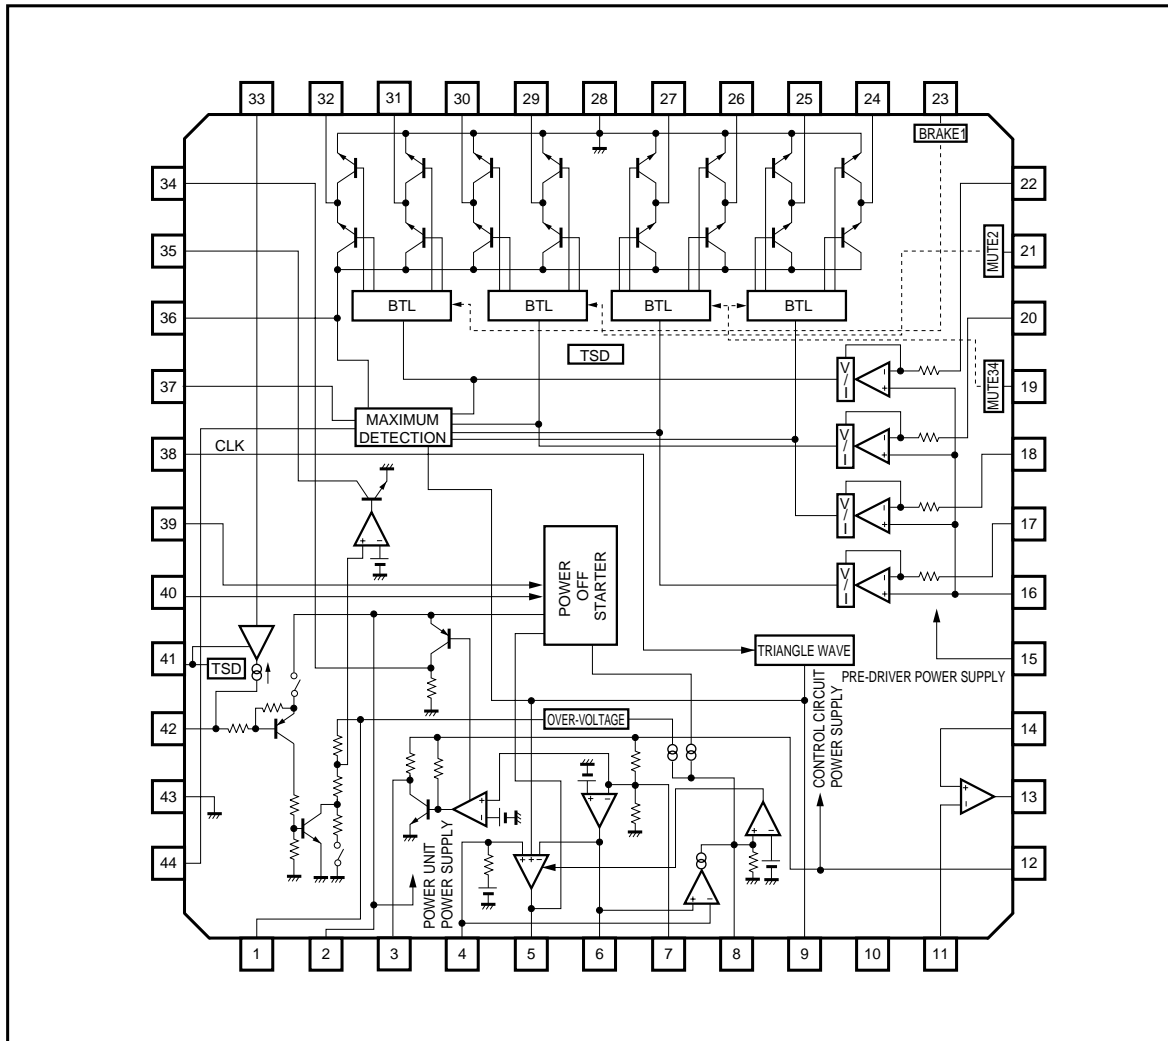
33 32 31 30 29 28 27 26 25 24 23

BRAKE1

34 22

35 MUTE2 21

36 BTL BTL BTL BTL 20

TSD

37 V/I MUTE34 19

MAXIMUM DETECTION

38 CLK V/I 18

39 V/I 17

POWER OFF STARTER

40 V/I 16

41 TSD TRIANGLE WAVE 15

PRE-DRIVER POWER SUPPLY

42 OVER-VOLTAGE 14

CONTROL CIRCUIT POWER SUPPLY

43 13

44 12

POWER UNIT POWER SUPPLY

1 2 3 4 5 6 7 8 9 10 11